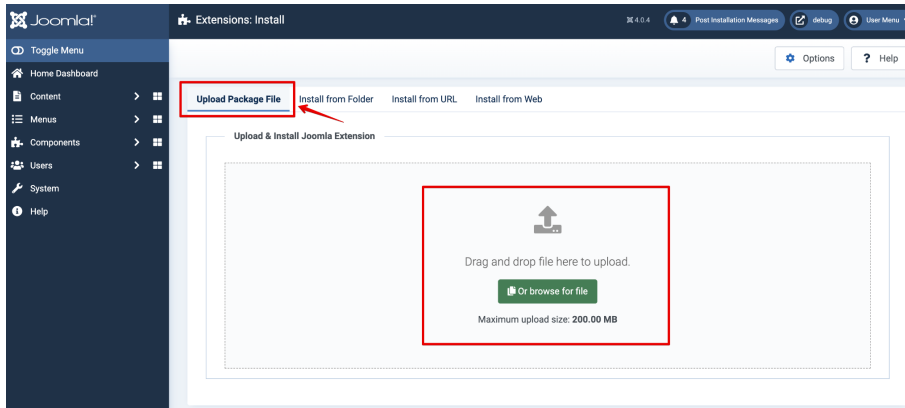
Joomla!

Extensions: Install

4.0.4

4 Post Installation Messages

debug

User Menu

Toggle Menu

Home Dashboard

Content

Menus

Components

Users

System

Help

Options

Help

Upload Package File

Install from Folder

Install from URL

Install from Web

Upload & Install Joomla Extension

Drag and drop file here to upload.

Or browse for file

Maximum upload size: **200.00 MB**